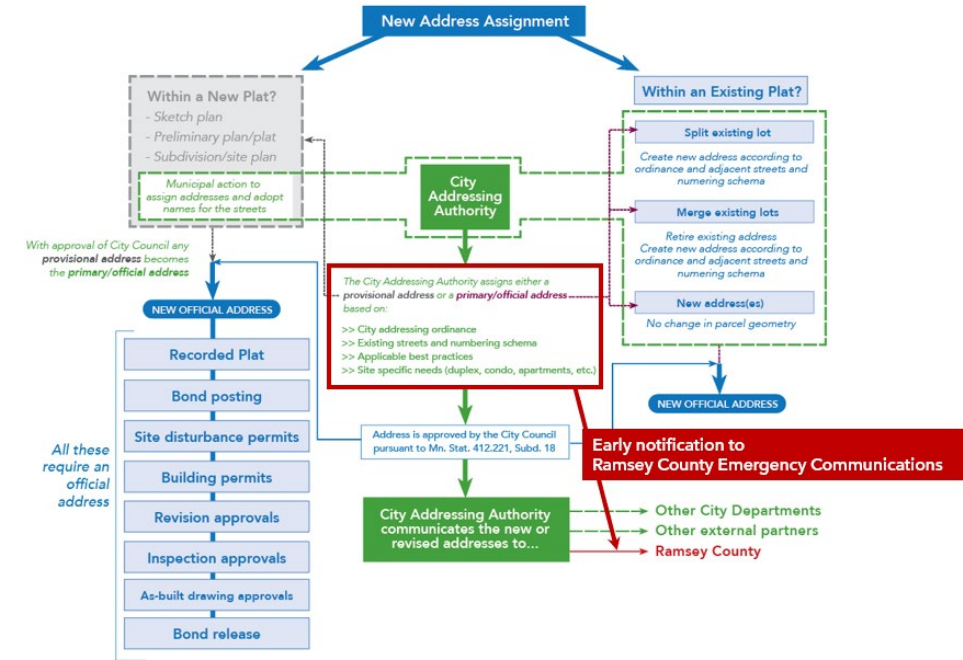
New Address Assignment

Within a New Plat?
- Sketch plan
- Preliminary plan/plat
- Subdivision/site plan

Municipal action to assign addresses and adopt names for the streets

Within an Existing Plat?

Split existing lot
Create new address according to ordinance and adjacent streets and numering schema

Merge existing lots
Retire existing address
Create new address according to ordinance and adjacent streets and numering schema

New address(es)
No change in parcel geometry

City Addressing Authority

With approval of City Council any provisional address becomes the primary/official address

NEW OFFICIAL ADDRESS

The City Addressing Authority assigns either a provisional address or a primary/official address based on:
>> City addressing ordinance
>> Existing streets and numbering schema
>> Applicable best practices
>> Site specific needs (duplex, condo, apartments, etc.)

NEW OFFICIAL ADDRESS

Recorded Plat
Bond posting
Site disturbance permits
Building permits
Revision approvals
Inspection approvals
As-built drawing approvals
Bond release

All these require an official address

Address is approved by the City Council pursuant to Mn. Stat. 412.221, Subd. 18

Early notification to Ramsey County Emergency Communications

City Addressing Authority communicates the new or revised addresses to...

Other City Departments
Other external partners
Ramsey County